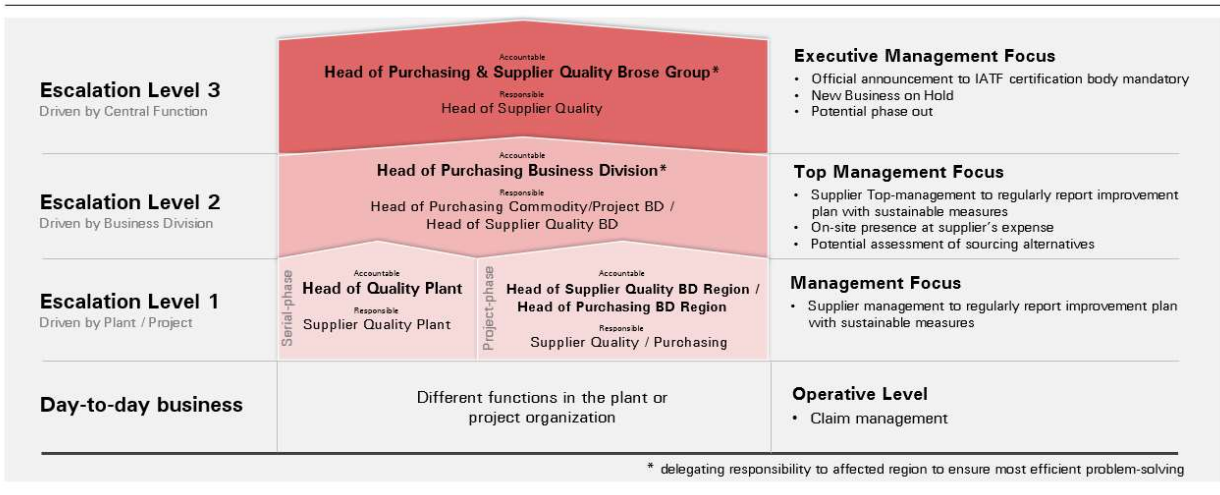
Escalation Level 3
Driven by Central Function

Accountable
Head of Purchasing & Supplier Quality Brose Group*
Responsible
Head of Supplier Quality

Executive Management Focus
• Official announcement to IATF certification body mandatory
• New Business on Hold
• Potential phase out

Escalation Level 2
Driven by Business Division

Accountable
Head of Purchasing Business Division*
Responsible
Head of Purchasing Commodity/Project BD / Head of Supplier Quality BD

Top Management Focus
• Supplier Top-management to regularly report improvement plan with sustainable measures
• On-site presence at supplier´s expense
• Potential assessment of sourcing alternatives

Escalation Level 1
Driven by Plant / Project

Serial-phase
Accountable
Head of Quality Plant
Responsible
Supplier Quality Plant

Project-phase
Accountable
Head of Supplier Quality BD Region / Head of Purchasing BD Region
Responsible
Supplier Quality / Purchasing

Management Focus
• Supplier management to regularly report improvement plan with sustainable measures

Day-to-day business

Different functions in the plant or project organization

Operative Level
• Claim management

* delegating responsibility to affected region to ensure most efficient problem-solving